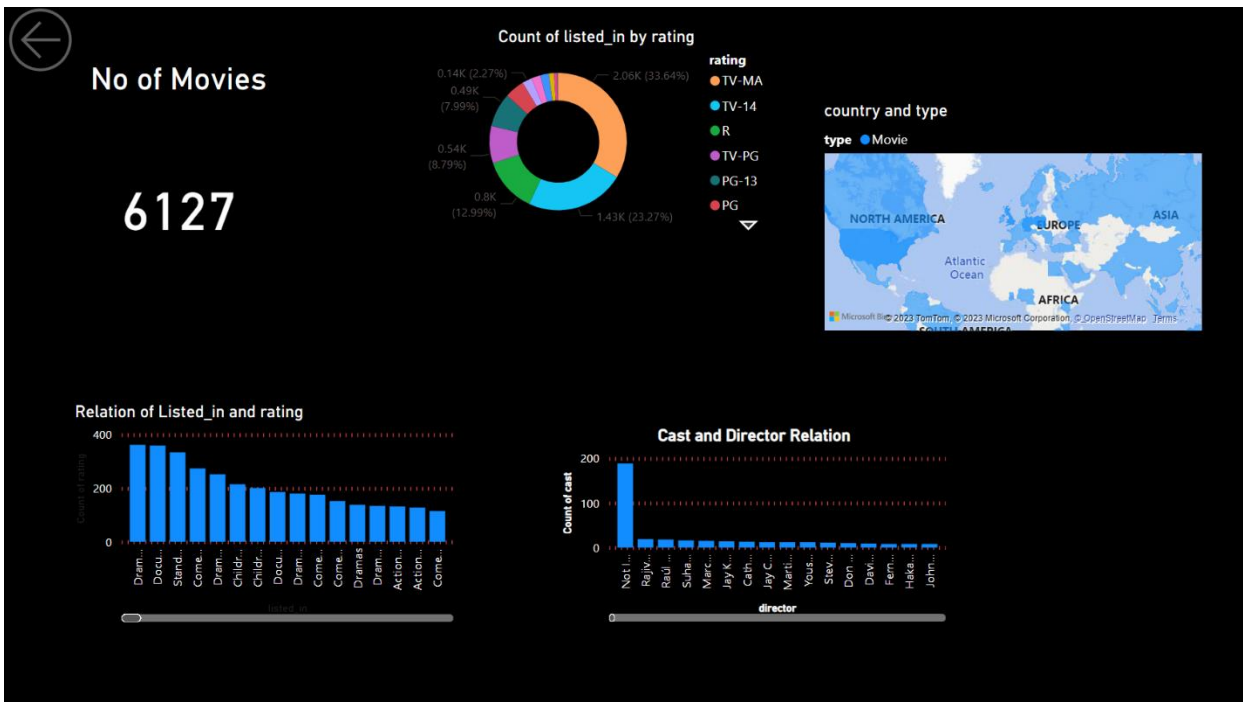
No of Movies

6127

Count of listed_in by rating

0.14K (2.27%)
0.49K (7.99%)
0.54K (8.79%)
0.8K (12.99%)
2.06K (33.64%)
1.43K (23.27%)

rating
TV-MA
TV-14
R
TV-PG
PG-13
PG

country and type

type Movie

NORTH AMERICA
EUROPE
ASIA
Atlantic Ocean
AFRICA
SOUTH AMERICA
Microsoft Bing © 2023 TomTom, © 2023 Microsoft Corporation © OpenStreetMap Terms

Relation of Listed_in and rating

400
200
0
Count of rating
Dram...
Docu...
Stand...
Come...
Dram...
Childr...
Childr...
Docu...
Dram...
Come...
Come...
Dramas
Dram...
Action...
Action...
Come...
listed_in

Cast and Director Relation

200
100
0
Count of cast
Not I...
Rajiv...
Raúl ...
Suha...
Marc...
Jay K...
Cath...
Jay C...
Marti...
Yous...
Stev...
Don ...
Davi...
Fern...
Hak...
John...
director